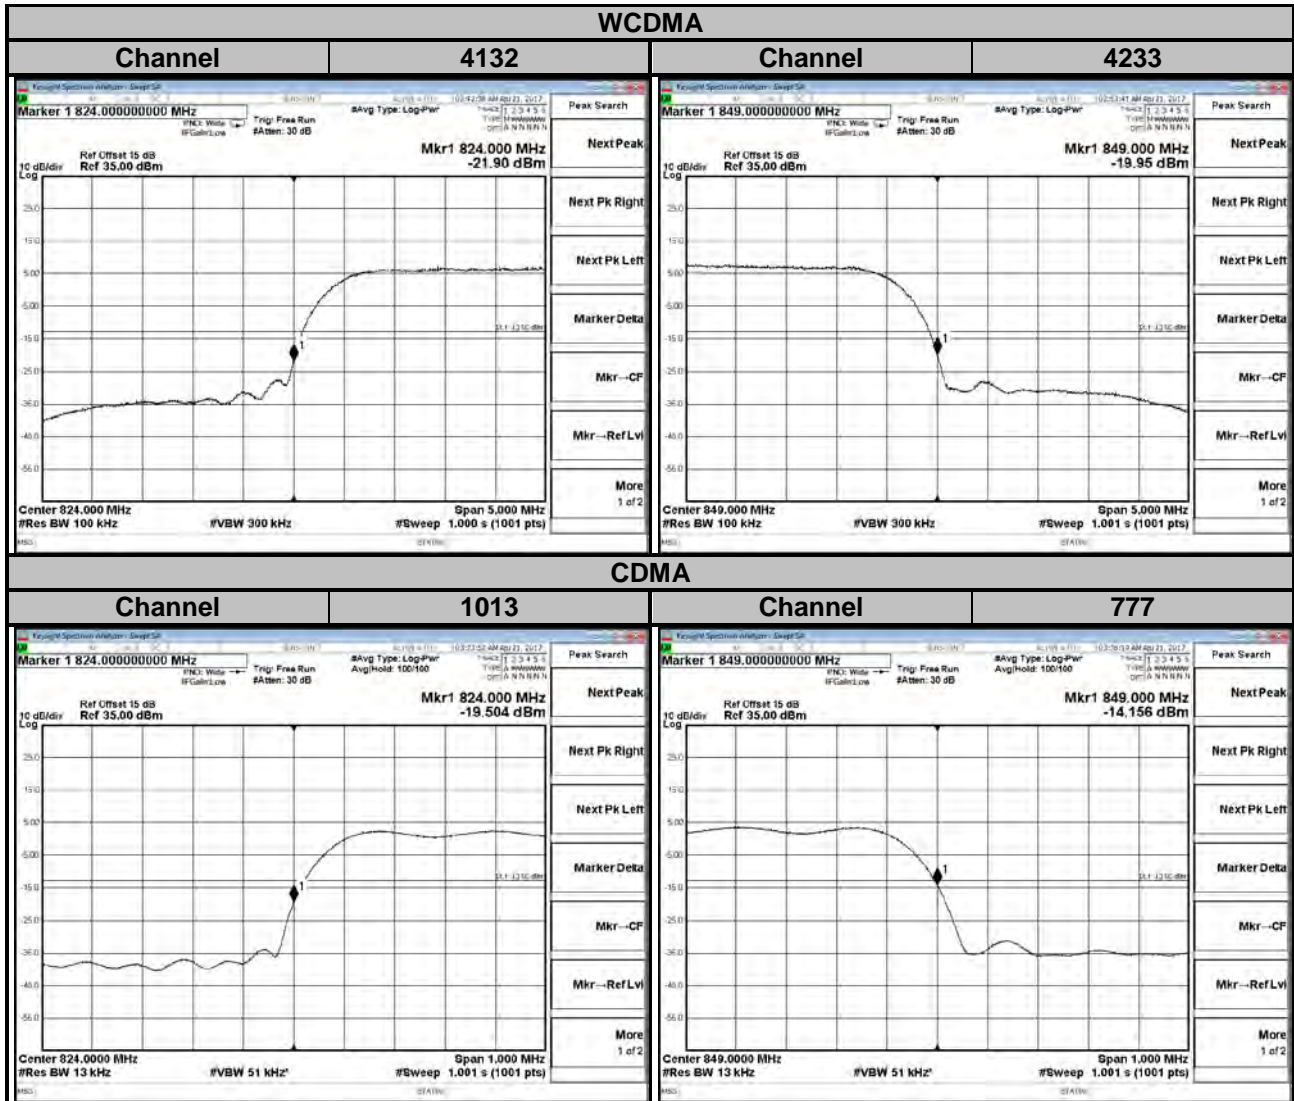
WCDMA

| Channel | 4132 | Channel | 4233 |
|---|---|---|---|

Keysight Spectrum Analyzer - Swept SA

Marker 1 824.000000000 MHz

PNO: Wide
IFGain:Low

Trig: Free Run
#Atten: 30 dB

#Avg Type: Log-Pwr

10:42:38 AM Apr 21, 2017

TRACE 1 2 3 4 5 6
TYPE M WWWWW
DET A N N N N N

Peak Search

Mkr1 824.000 MHz
-21.90 dBm

Ref Offset 15 dB
10 dB/div Ref 35.00 dBm
Log

25.0
15.0
5.00
-5.00
-15.0
-25.0
-35.0
-45.0
-55.0

DL1 -13.00 dBm

1

Center 824.000 MHz
#Res BW 100 kHz
#VBW 300 kHz
Span 5.000 MHz
#Sweep 1.000 s (1001 pts)

MSG
STATUS

Next Peak
Next Pk Right
Next Pk Left
Marker Delta
Mkr→CF
Mkr→RefLvl
More
1 of 2

Keysight Spectrum Analyzer - Swept SA

Marker 1 849.000000000 MHz

PNO: Wide
IFGain:Low

Trig: Free Run
#Atten: 30 dB

#Avg Type: Log-Pwr

10:53:41 AM Apr 21, 2017

TRACE 1 2 3 4 5 6
TYPE M WWWWW
DET A N N N N N

Peak Search

Mkr1 849.000 MHz
-19.95 dBm

Ref Offset 15 dB
10 dB/div Ref 35.00 dBm
Log

25.0
15.0
5.00
-5.00
-15.0
-25.0
-35.0
-45.0
-55.0

DL1 -13.00 dBm

1

Center 849.000 MHz
#Res BW 100 kHz
#VBW 300 kHz
Span 5.000 MHz
#Sweep 1.001 s (1001 pts)

MSG
STATUS

Next Peak
Next Pk Right
Next Pk Left
Marker Delta
Mkr→CF
Mkr→RefLvl
More
1 of 2

CDMA

| Channel | 1013 | Channel | 777 |
|---|---|---|---|

Keysight Spectrum Analyzer - Swept SA

Marker 1 824.000000000 MHz

PNO: Wide
IFGain:Low

Trig: Free Run
#Atten: 30 dB

#Avg Type: Log-Pwr
Avg|Hold: 100/100

10:33:52 AM Apr 21, 2017

TRACE 1 2 3 4 5 6
TYPE A WWWWW
DET A N N N N N

Peak Search

Mkr1 824.000 MHz
-19.504 dBm

Ref Offset 15 dB
10 dB/div Ref 35.00 dBm
Log

25.0
15.0
5.00
-5.00
-15.0
-25.0
-35.0
-45.0
-55.0

DL1 -13.00 dBm

1

Center 824.0000 MHz
#Res BW 13 kHz
#VBW 51 kHz*
Span 1.000 MHz
#Sweep 1.001 s (1001 pts)

MSG
STATUS

Next Peak
Next Pk Right
Next Pk Left
Marker Delta
Mkr→CF
Mkr→RefLvl
More
1 of 2

Keysight Spectrum Analyzer - Swept SA

Marker 1 849.000000000 MHz

PNO: Wide
IFGain:Low

Trig: Free Run
#Atten: 30 dB

#Avg Type: Log-Pwr
Avg|Hold: 100/100

10:36:19 AM Apr 21, 2017

TRACE 1 2 3 4 5 6
TYPE A WWWWW
DET A N N N N N

Peak Search

Mkr1 849.000 MHz
-14.156 dBm

Ref Offset 15 dB
10 dB/div Ref 35.00 dBm
Log

25.0
15.0
5.00
-5.00
-15.0
-25.0
-35.0
-45.0
-55.0

DL1 -13.00 dBm

1

Center 849.0000 MHz
#Res BW 13 kHz
#VBW 51 kHz*
Span 1.000 MHz
#Sweep 1.001 s (1001 pts)

MSG
STATUS

Next Peak
Next Pk Right
Next Pk Left
Marker Delta
Mkr→CF
Mkr→RefLvl
More
1 of 2